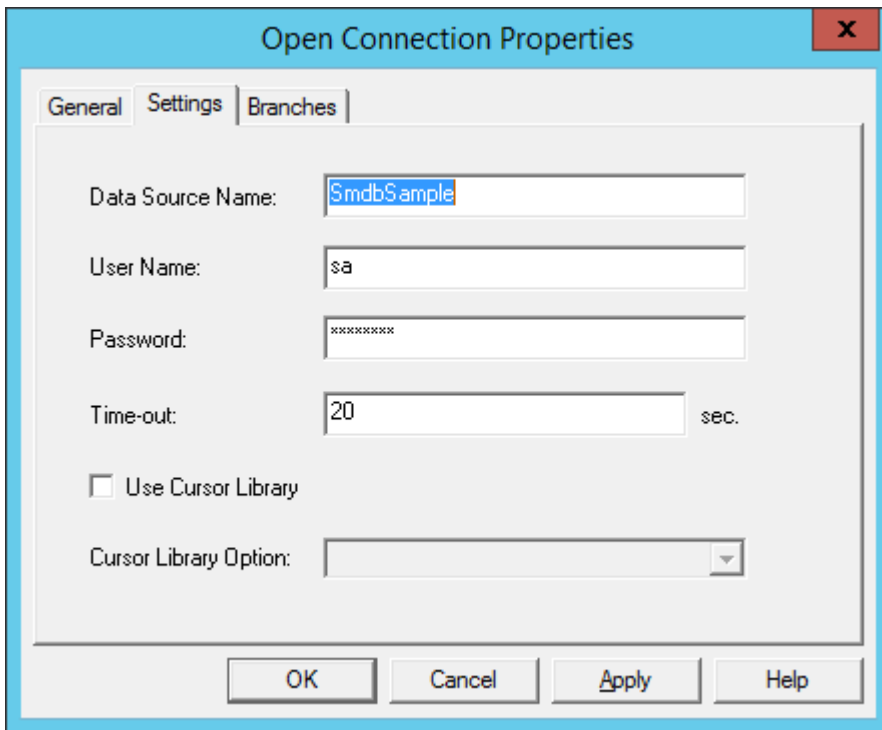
Open Connection Properties

x

General | Settings | Branches

Data Source Name: SmdbSample

User Name: sa

Password: ********

Time-out: 20 sec.

Use Cursor Library

Cursor Library Option:

OK | Cancel | Apply | Help